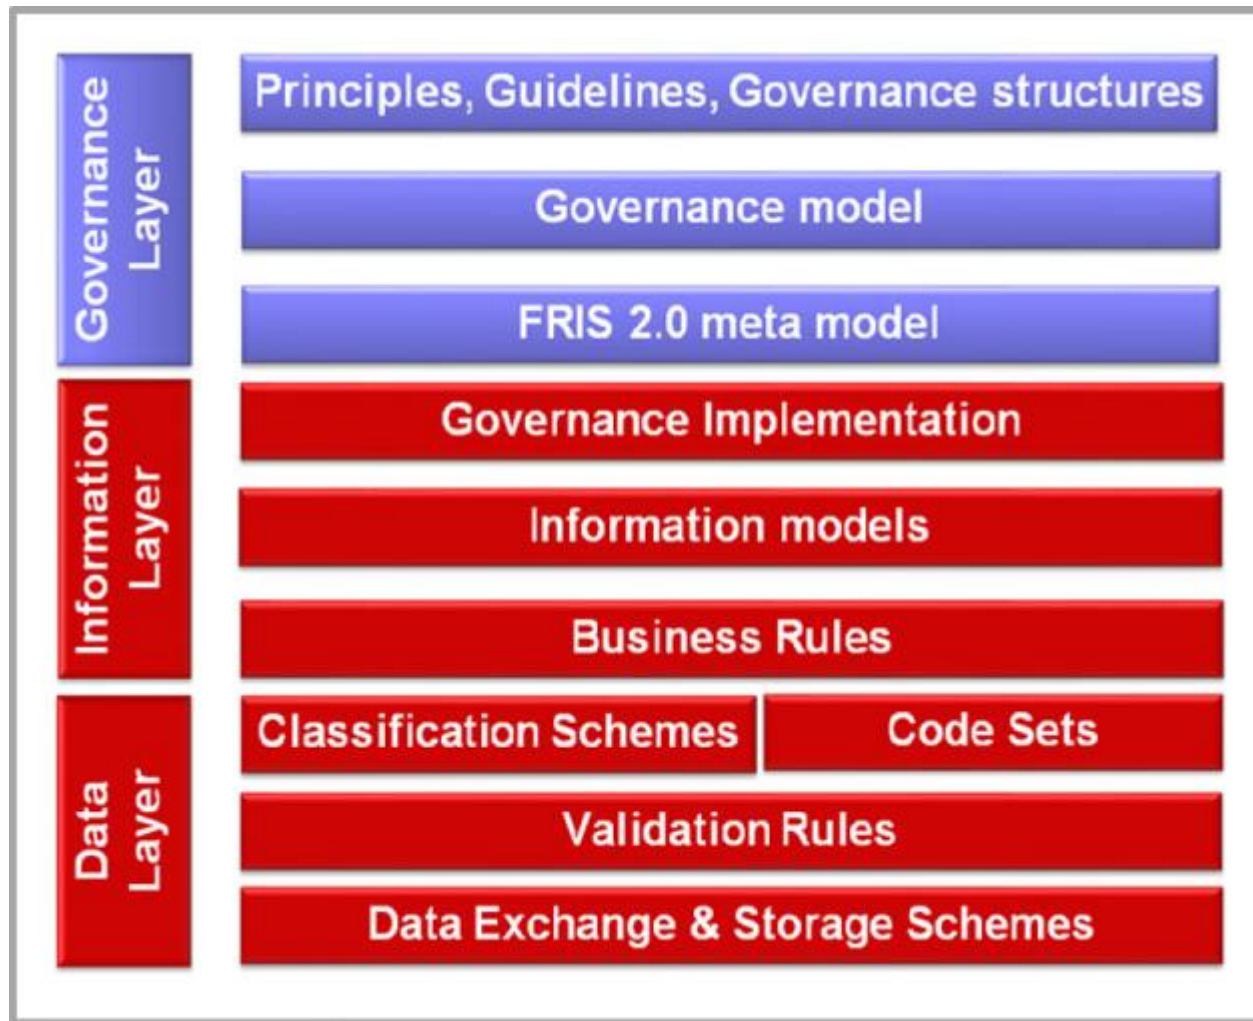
Governance Layer

Principles, Guidelines, Governance structures

Governance model

FRIS 2.0 meta model

Information Layer

Governance Implementation

Information models

Business Rules

Data Layer

Classification Schemes

Code Sets

Validation Rules

Data Exchange & Storage Schemes